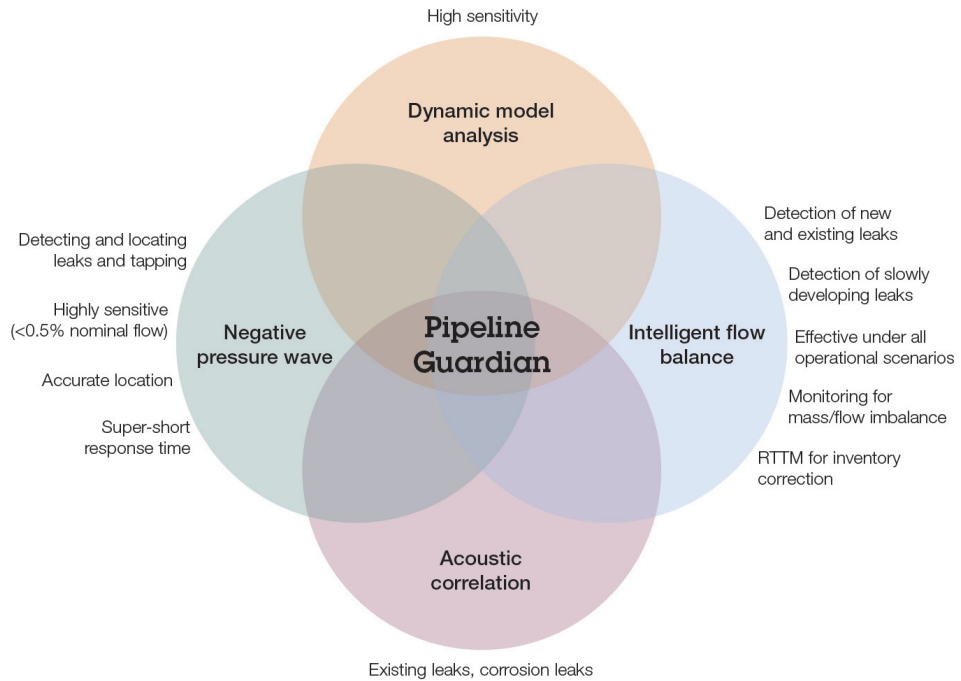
High sensitivity

Dynamic model analysis

Detecting and locating leaks and tapping

Highly sensitive (<0.5% nominal flow)

Accurate location

Super-short response time

Negative pressure wave

Pipeline Guardian

Intelligent flow balance

Detection of new and existing leaks

Detection of slowly developing leaks

Effective under all operational scenarios

Monitoring for mass/flow imbalance

RTTM for inventory correction

Acoustic correlation

Existing leaks, corrosion leaks